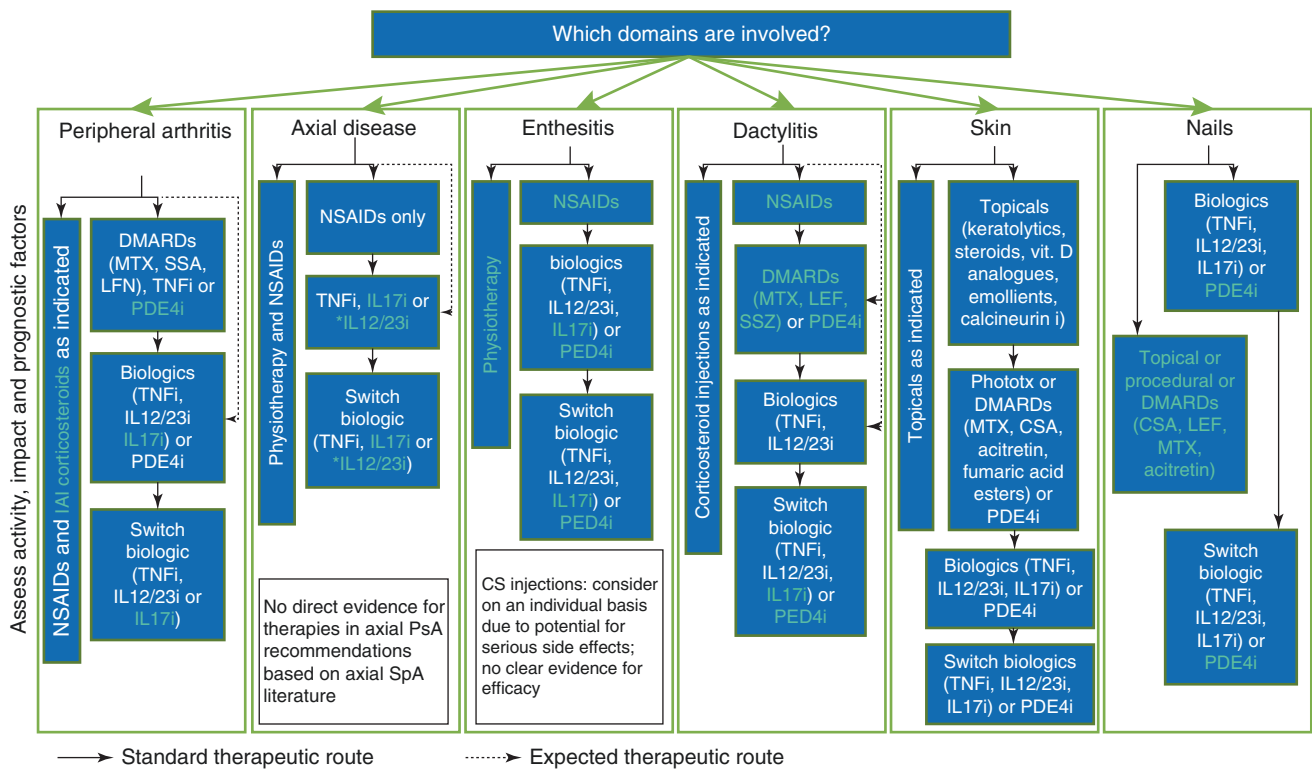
Which domains are involved?

Assess activity, impact and prognostic factors

Peripheral arthritis

NSAIDs and IAI corticosteroids as indicated

DMARDs (MTX, SSA, LFN), TNFi or PDE4i

Biologics (TNFi, IL12/23i IL17i) or PDE4i

Switch biologic (TNFi, IL12/23i or IL17i)

Axial disease

Physiotherapy and NSAIDs

NSAIDs only

TNFi, IL17i or *IL12/23i

Switch biologic (TNFi, IL17i or *IL12/23i)

No direct evidence for therapies in axial PsA recommendations based on axial SpA literature

Enthesitis

Physiotherapy

NSAIDs

biologics (TNFi, IL12/23i, IL17i) or PED4i

Switch biologic (TNFi, IL12/23i, IL17i) or PED4i

CS injections: consider on an individual basis due to potential for serious side effects; no clear evidence for efficacy

Dactylitis

Corticosteroid injections as indicated

NSAIDs

DMARDs (MTX, LEF, SSZ) or PDE4i

Biologics (TNFi, IL12/23i

Switch biologic (TNFi, IL12/23i, IL17i) or PED4i

Skin

Topicals as indicated

Topicals (keratolytics, steroids, vit. D analogues, emollients, calcineurin i)

Phototx or DMARDs (MTX, CSA, acitretin, fumaric acid esters) or PDE4i

Biologics (TNFi, IL12/23i, IL17i) or PDE4i

Switch biologics (TNFi, IL12/23i, IL17i) or PDE4i

Nails

Biologics (TNFi, IL12/23i, IL17i) or PDE4i

Topical or procedural or DMARDs (CSA, LEF, MTX, acitretin)

Switch biologic (TNFi, IL12/23i, IL17i) or PDE4i

Standard therapeutic route

Expected therapeutic route